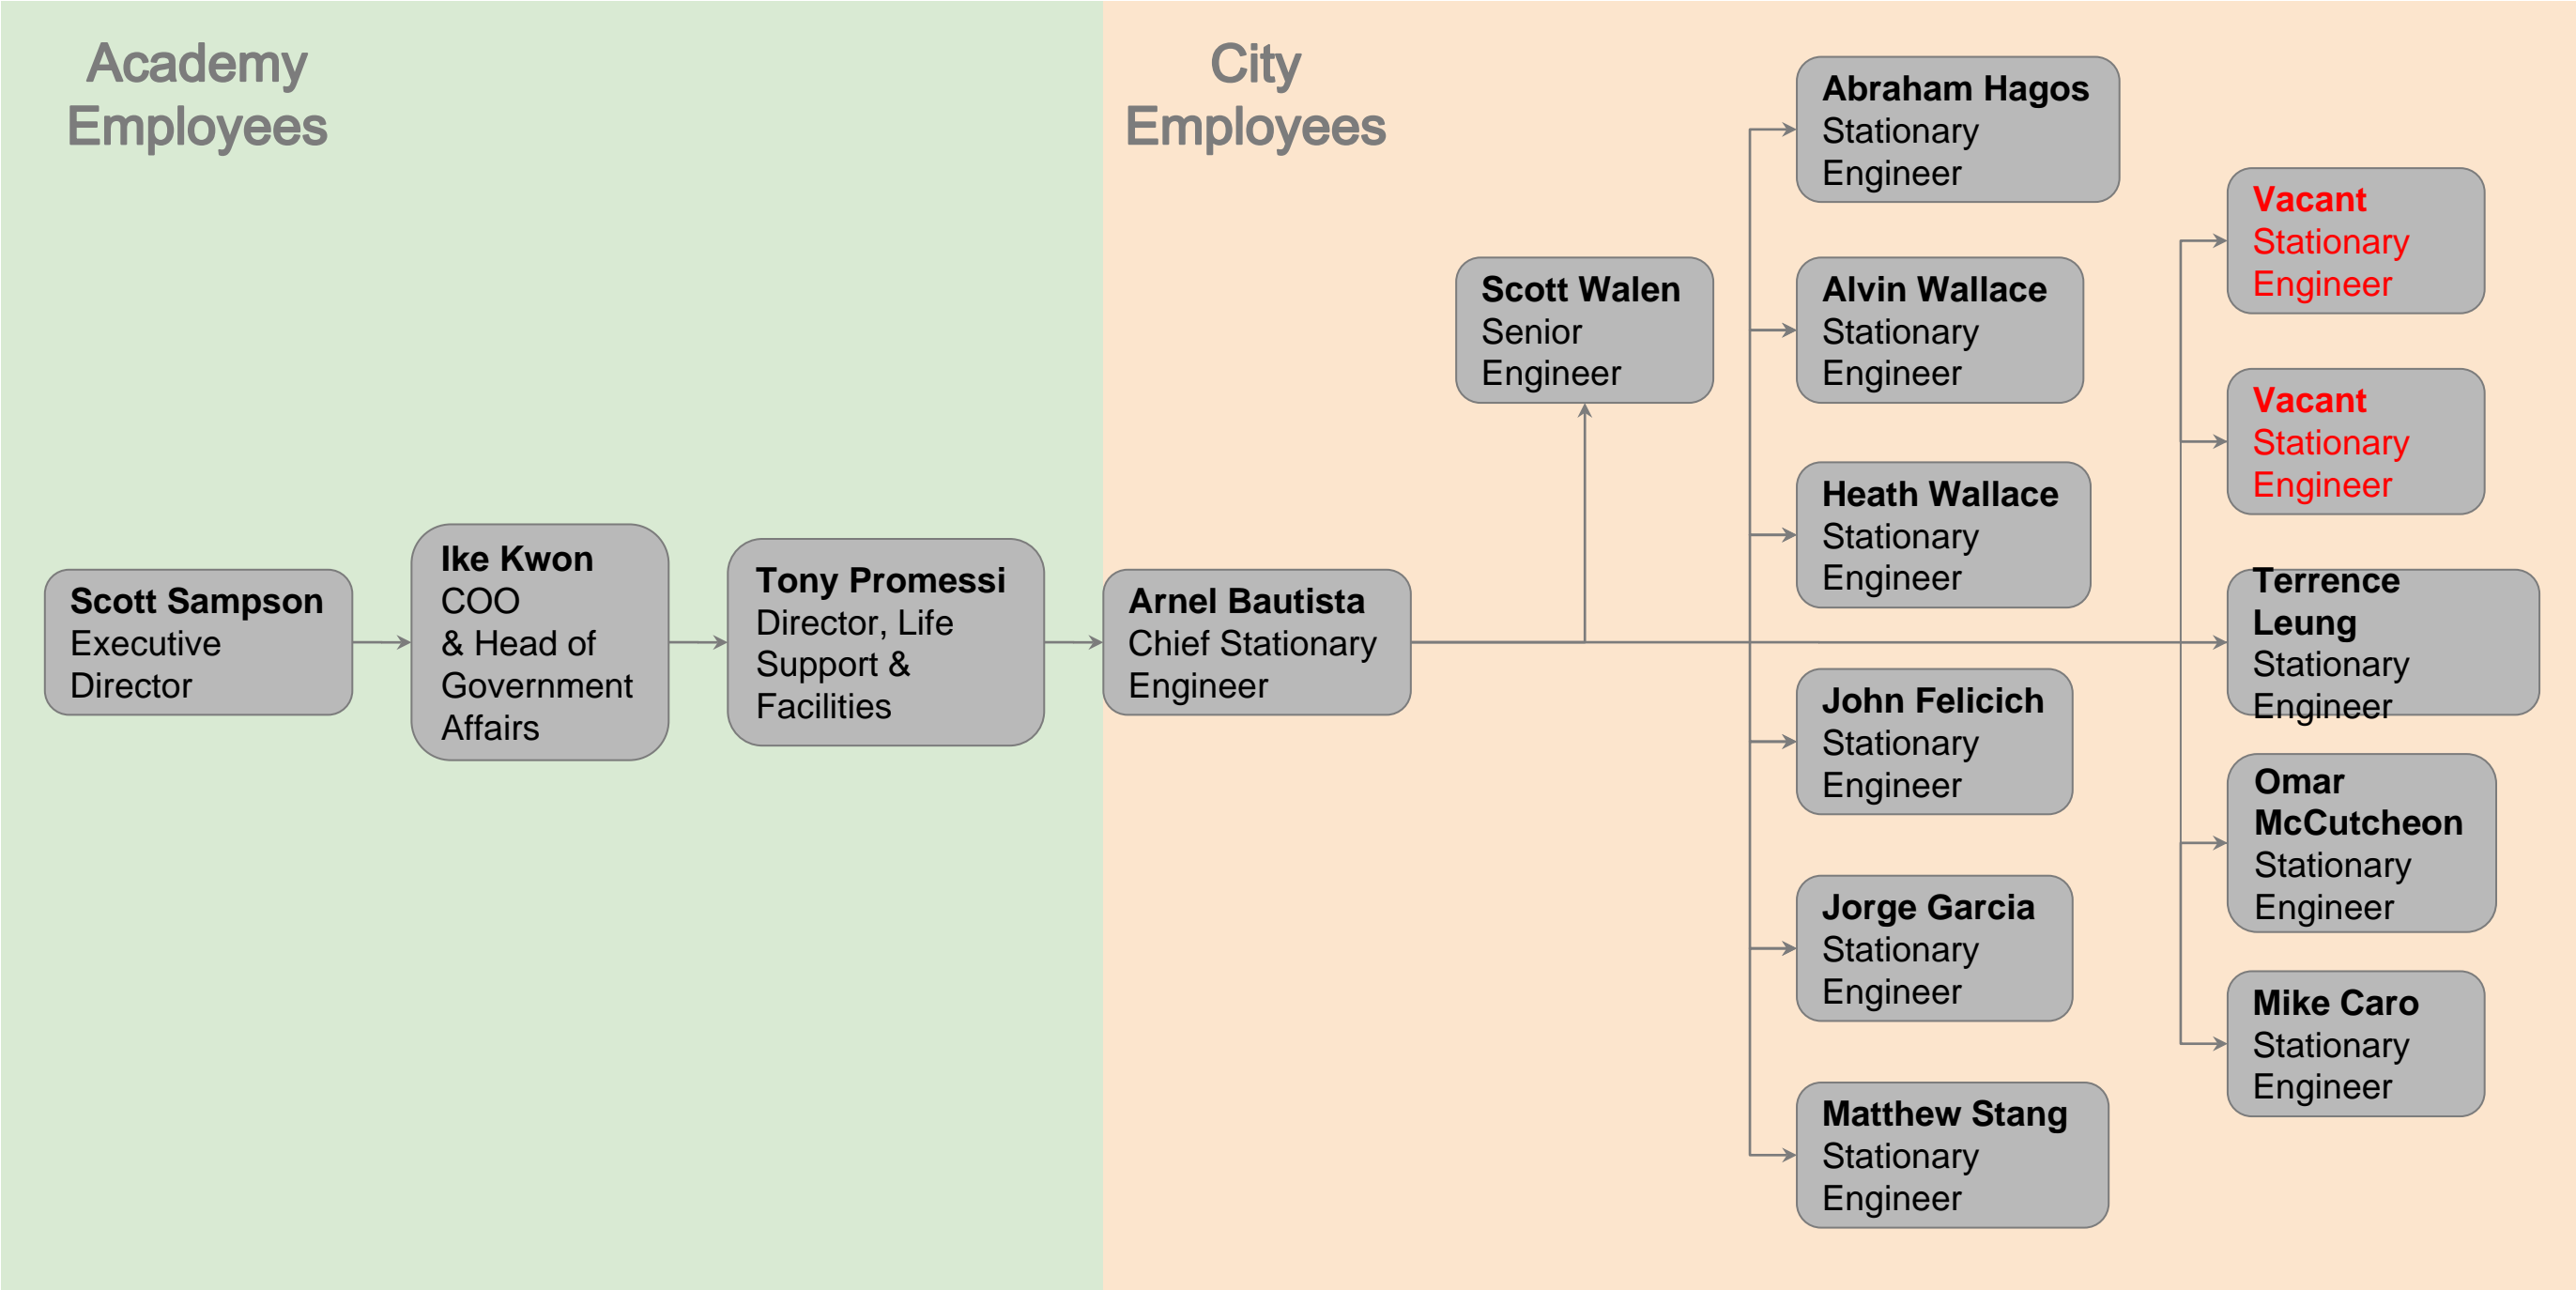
Academy Employees

City Employees

**Scott Sampson**
Executive Director

**Ike Kwon**
COO & Head of Government Affairs

**Tony Promessi**
Director, Life Support & Facilities

**Arnel Bautista**
Chief Stationary Engineer

**Scott Walen**
Senior Engineer

**Abraham Hagos**
Stationary Engineer

**Alvin Wallace**
Stationary Engineer

**Heath Wallace**
Stationary Engineer

**John Felicich**
Stationary Engineer

**Jorge Garcia**
Stationary Engineer

**Matthew Stang**
Stationary Engineer

**Vacant**
Stationary Engineer

**Vacant**
Stationary Engineer

**Terrence Leung**
Stationary Engineer

**Omar McCutcheon**
Stationary Engineer

**Mike Caro**
Stationary Engineer